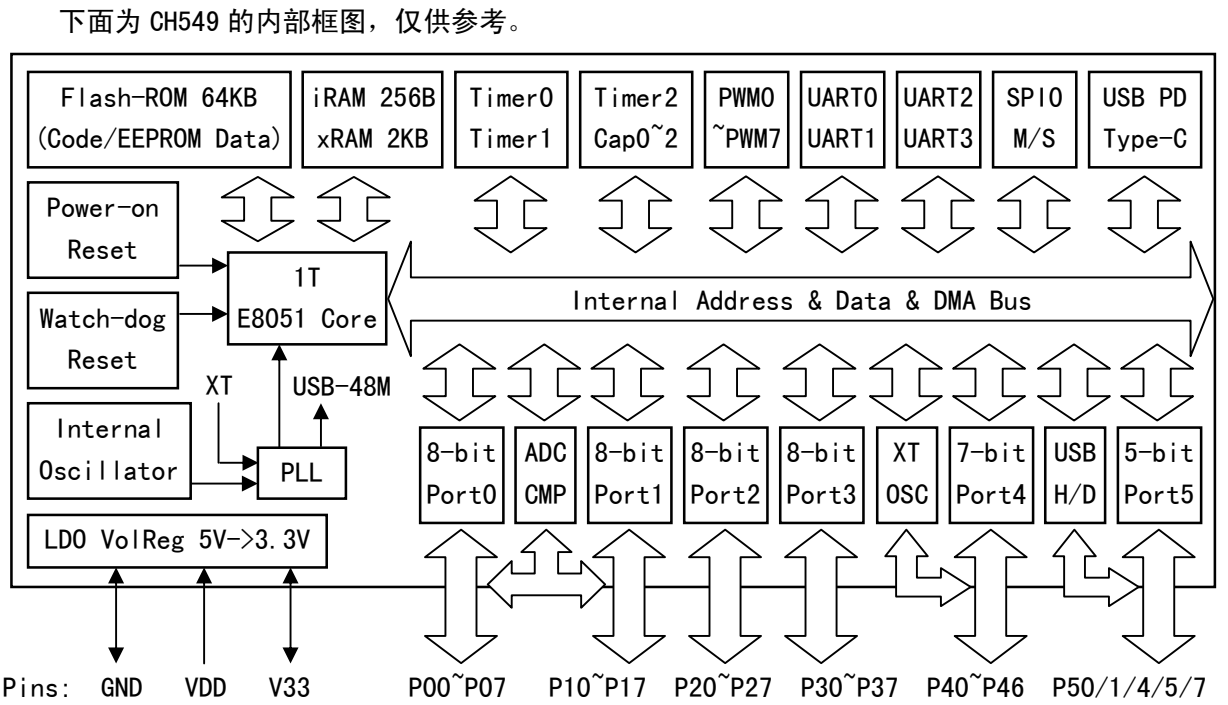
下面为 CH549 的内部框图，仅供参考。

Flash-ROM 64KB (Code/EEPROM Data)

iRAM 256B xRAM 2KB

Timer0 Timer1

Timer2 Cap0~2

PWM0 ~PWM7

UART0 UART1

UART2 UART3

SPI0 M/S

USB PD Type-C

Power-on Reset

Watch-dog Reset

1T E8051 Core

Internal Address & Data & DMA Bus

XT

USB-48M

Internal Oscillator

PLL

8-bit Port0

ADC CMP

8-bit Port1

8-bit Port2

8-bit Port3

XT OSC

7-bit Port4

USB H/D

5-bit Port5

LDO VolReg 5V->3.3V

Pins: GND VDD V33 P00~P07 P10~P17 P20~P27 P30~P37 P40~P46 P50/1/4/5/7